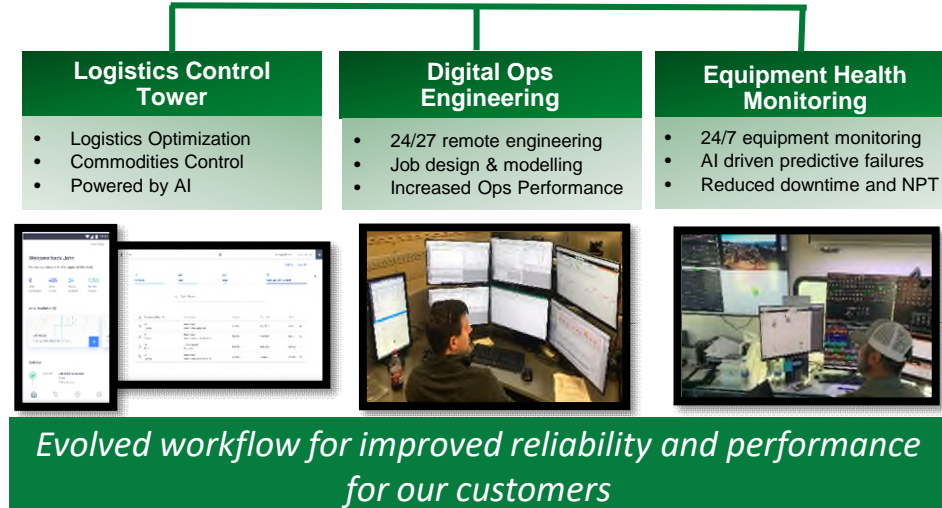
Logistics Control Tower

- Logistics Optimization
- Commodities Control
- Powered by AI

Digital Ops Engineering

- 24/27 remote engineering
- Job design & modelling
- Increased Ops Performance

Equipment Health Monitoring

- 24/7 equipment monitoring
- AI driven predictive failures
- Reduced downtime and NPT

Welcome back John

Evolved workflow for improved reliability and performance for our customers